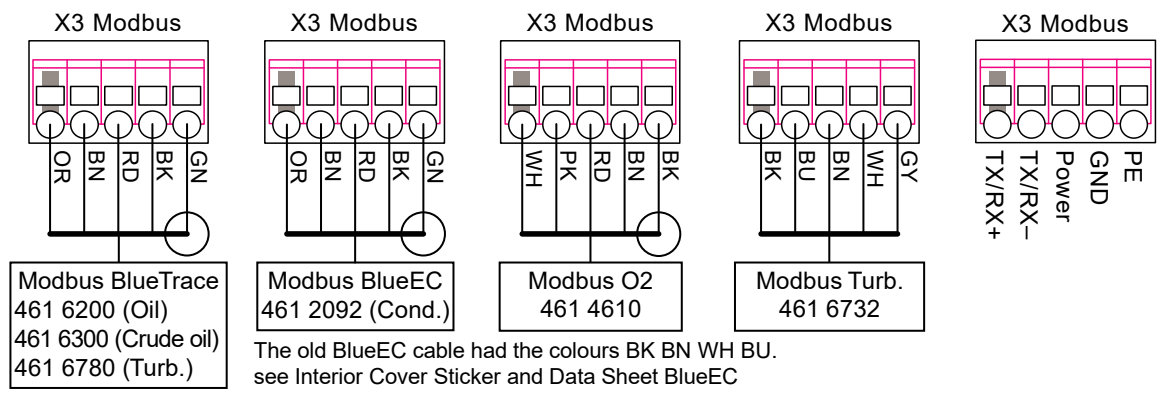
X3 Modbus

OR BN RD BK GN

Modbus BlueTrace
461 6200 (Oil)
461 6300 (Crude oil)
461 6780 (Turb.)

X3 Modbus

OR BN RD BK GN

Modbus BlueEC
461 2092 (Cond.)

X3 Modbus

WH PK RD BN BK

Modbus O2
461 4610

X3 Modbus

BK BU BN WH GY

Modbus Turb.
461 6732

X3 Modbus

TX/RX+ TX/RX– Power GND PE

The old BlueEC cable had the colours BK BN WH BU.
see Interior Cover Sticker and Data Sheet BlueEC